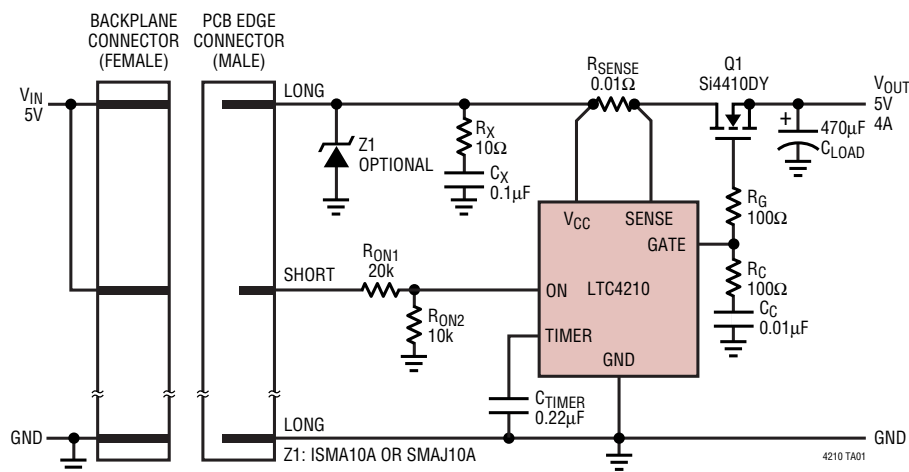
BACKPLANE CONNECTOR (FEMALE)

PCB EDGE CONNECTOR (MALE)

$V_{IN}$ 5V

LONG

Z1 OPTIONAL

$R_X$ 10Ω

$C_X$ 0.1μF

$R_{SENSE}$ 0.01Ω

Q1 Si4410DY

$V_{OUT}$ 5V 4A

470μF

$C_{LOAD}$

$V_{CC}$

SENSE

GATE

$R_G$ 100Ω

$R_C$ 100Ω

$C_C$ 0.01μF

SHORT

$R_{ON1}$ 20k

$R_{ON2}$ 10k

ON

LTC4210

TIMER

GND

$C_{TIMER}$ 0.22μF

GND

LONG

Z1: ISMA10A OR SMAJ10A

GND

4210 TA01